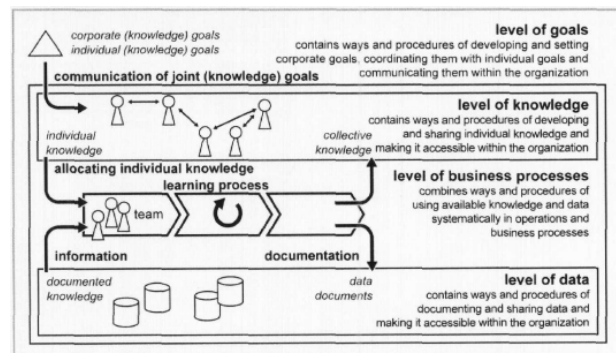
corporate (knowledge) goals
individual (knowledge) goals

level of goals
contains ways and procedures of developing and setting corporate goals, coordinating them with individual goals and communicating them within the organization

communication of joint (knowledge) goals

level of knowledge
contains ways and procedures of developing and sharing individual knowledge and making it accessible within the organization

individual knowledge

collective knowledge

allocating individual knowledge

learning process

level of business processes
combines ways and procedures of using available knowledge and data systematically in operations and business processes

team

information

documentation

documented knowledge

data documents

level of data
contains ways and procedures of documenting and sharing data and making it accessible within the organization